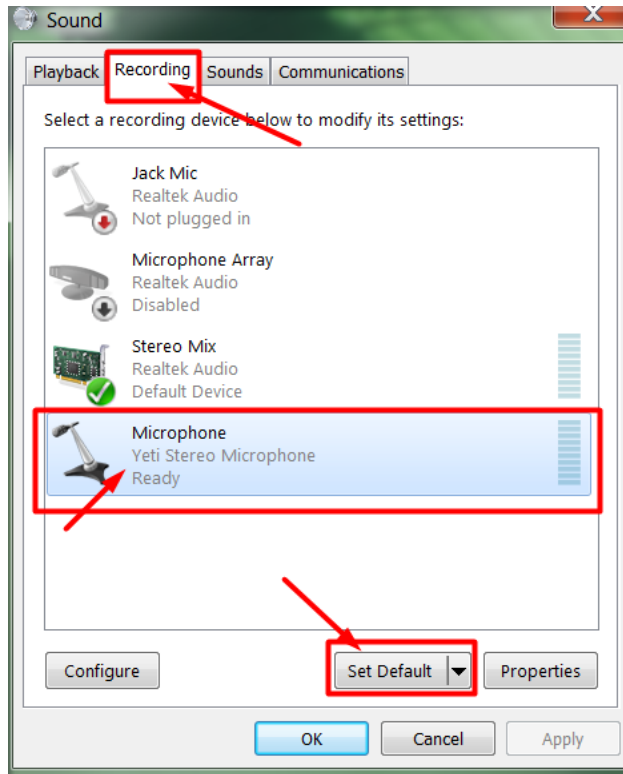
Sound

Playback | Recording | Sounds | Communications

Select a recording device below to modify its settings:

Jack Mic
Realtek Audio
Not plugged in

Microphone Array
Realtek Audio
Disabled

Stereo Mix
Realtek Audio
Default Device

Microphone
Yeti Stereo Microphone
Ready

Configure

Set Default

Properties

OK

Cancel

Apply